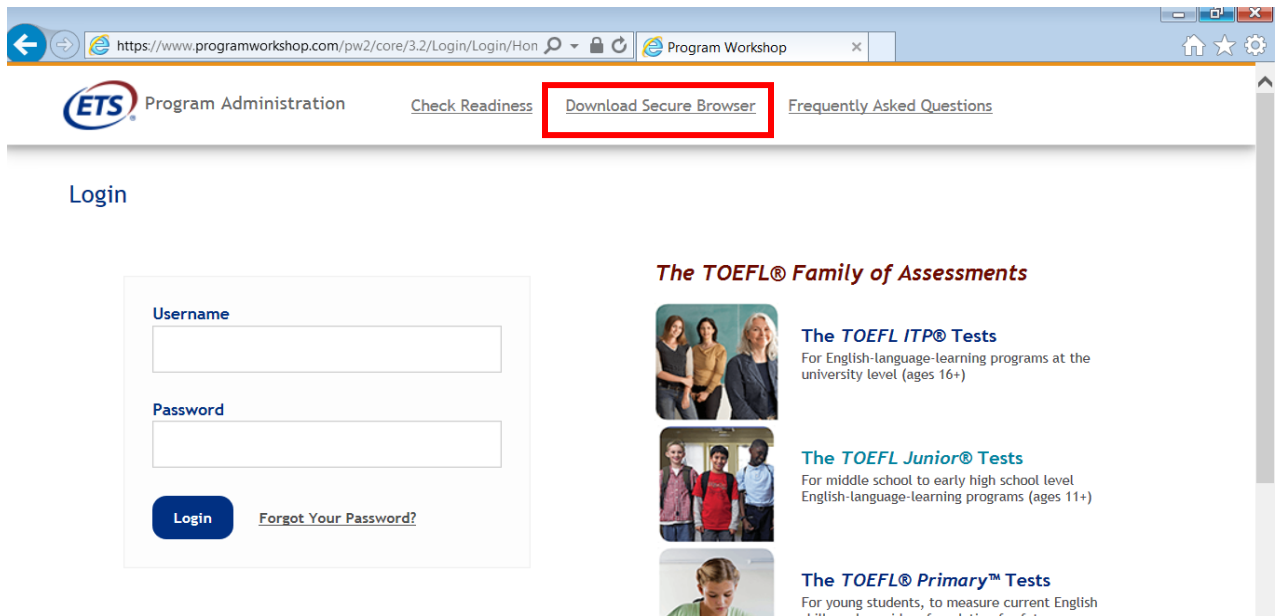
https://www.programworkshop.com/pw2/core/3.2/Login/Login/Hon

Program Workshop

ETS Program Administration

Check Readiness

Download Secure Browser

Frequently Asked Questions

Login

Username

Password

Login

Forgot Your Password?

The TOEFL® Family of Assessments

The TOEFL ITP® Tests

For English-language-learning programs at the university level (ages 16+)

The TOEFL Junior® Tests

For middle school to early high school level English-language-learning programs (ages 11+)

The TOEFL® Primary™ Tests

For young students, to measure current English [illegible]